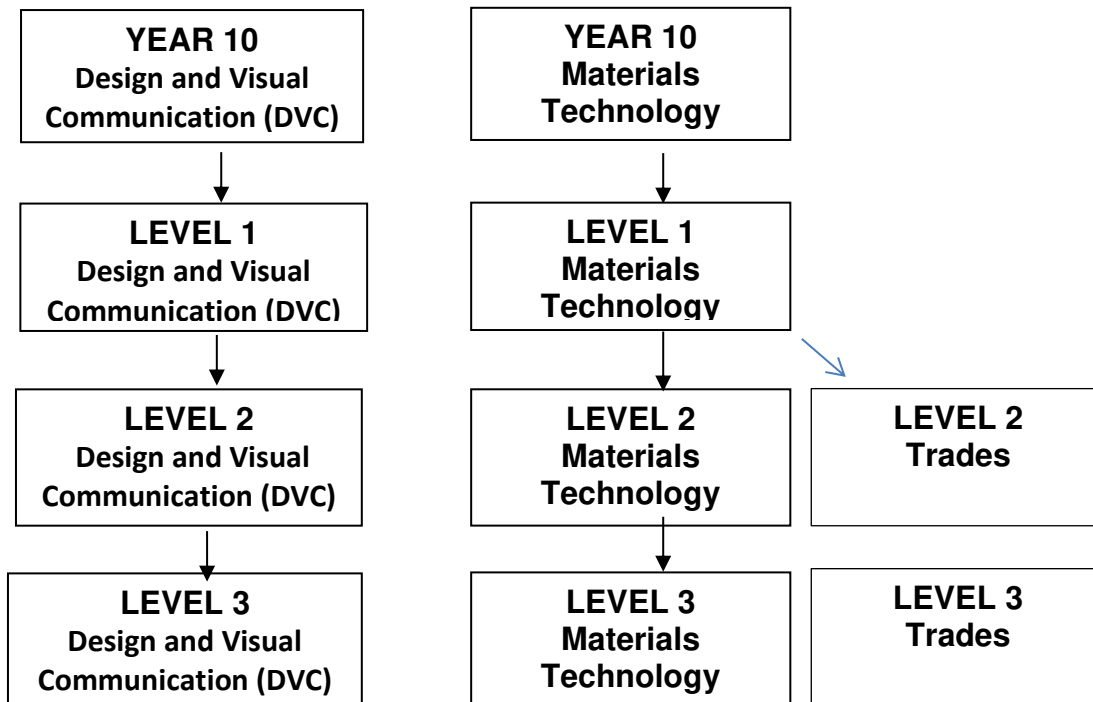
YEAR 10
Design and Visual Communication (DVC)

LEVEL 1
Design and Visual Communication (DVC)

LEVEL 2
Design and Visual Communication (DVC)

LEVEL 3
Design and Visual Communication (DVC)

YEAR 10
Materials Technology

LEVEL 1
Materials Technology

LEVEL 2
Materials Technology

LEVEL 3
Materials Technology

LEVEL 2
Trades

LEVEL 3
Trades